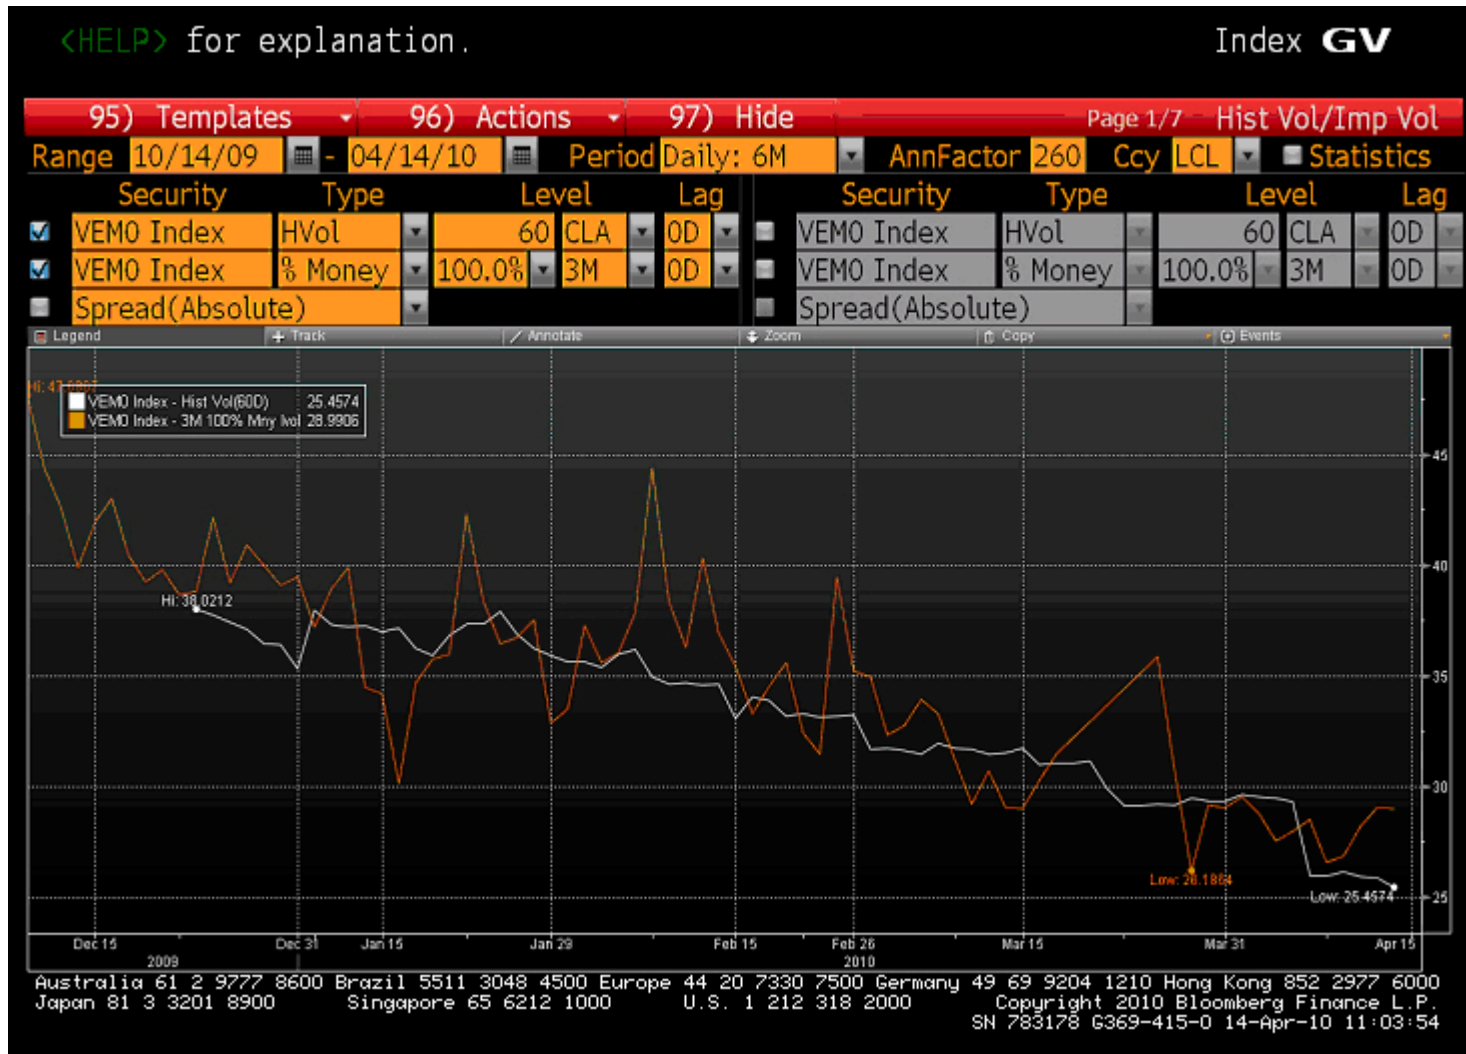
<HELP> for explanation.

Index GV

95) Templates 96) Actions 97) Hide Page 1/7 Hist Vol/Imp Vol

Range 10/14/09 - 04/14/10 Period Daily: 6M AnnFactor 260 Ccy LCL Statistics

| | Security | Type | Level | | Lag | | Security | Type | Level | | Lag |
|---|---|---|---|---|---|---|---|---|---|---|---|
| ☑ | VEMO Index | HVol | 60 | CLA | 0D | ☐ | VEMO Index | HVol | 60 | CLA | 0D |
| ☑ | VEMO Index | % Money | 100.0% | 3M | 0D | ☐ | VEMO Index | % Money | 100.0% | 3M | 0D |
| ☐ | Spread(Absolute) | | | | | ☐ | Spread(Absolute) | | | | |

Legend Track Annotate Zoom Copy Events

Hi: 47.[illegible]
VEMO Index - Hist Vol(60D) 25.4574
VEMO Index - 3M 100% Mny Ivol 28.9906

Hi: 38.0212
Low: 26.1864
Low: 25.4574

45
40
35
30
25

Dec 15 2009 Dec 31 Jan 15 Jan 29 Feb 15 Feb 26 2010 Mar 15 Mar 31 Apr 15

Australia 61 2 9777 8600 Brazil 5511 3048 4500 Europe 44 20 7330 7500 Germany 49 69 9204 1210 Hong Kong 852 2977 6000
Japan 81 3 3201 8900 Singapore 65 6212 1000 U.S. 1 212 318 2000 Copyright 2010 Bloomberg Finance L.P.
SN 783178 G369-415-0 14-Apr-10 11:03:54